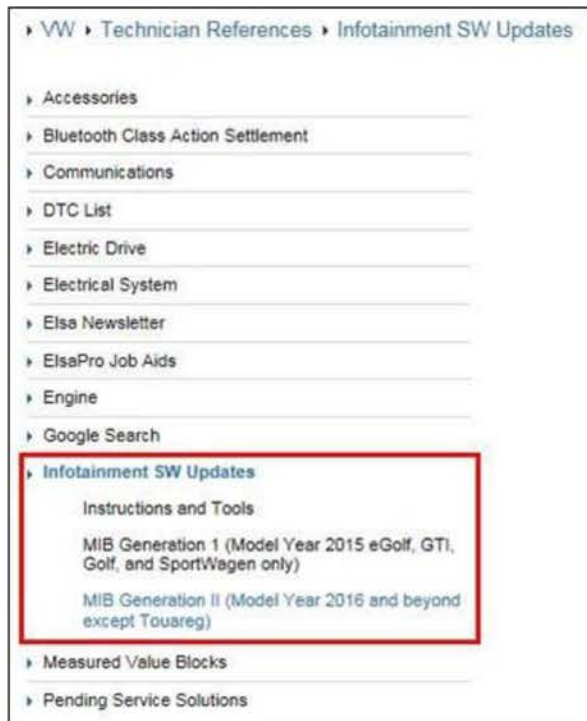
VW › Technician References › Infotainment SW Updates

Accessories

Bluetooth Class Action Settlement

Communications

DTC List

Electric Drive

Electrical System

Elsa Newsletter

ElsaPro Job Aids

Engine

Google Search

Infotainment SW Updates

Instructions and Tools

MIB Generation 1 (Model Year 2015 eGolf, GTI, Golf, and SportWagen only)

MIB Generation II (Model Year 2016 and beyond except Touareg)

Measured Value Blocks

Pending Service Solutions